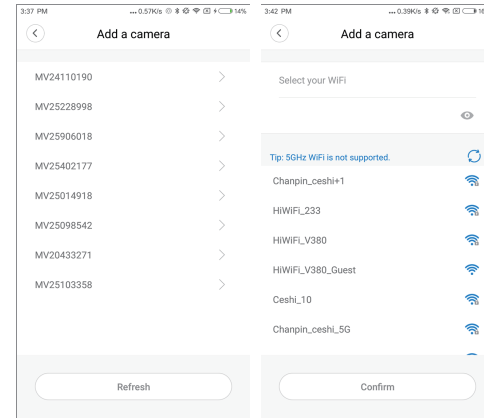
3:37 PM ....0.57K/s 14%

Add a camera

MV24110190

MV25228998

MV25906018

MV25402177

MV25014918

MV25098542

MV20433271

MV25103358

Refresh

3:42 PM ....0.39K/s

Add a camera

Select your WiFi

Tip: 5GHz WiFi is not supported.

Chanpin_ceshi+1

HiWiFi_233

HiWiFi_V380

HiWiFi_V380_Guest

Ceshi_10

Chanpin_ceshi_5G

Confirm